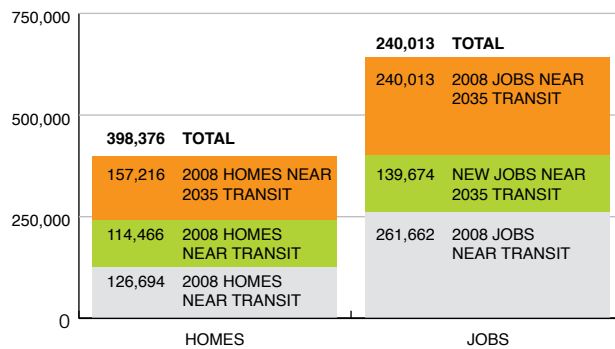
750,000

500,000

250,000

0

398,376 TOTAL

157,216 2008 HOMES NEAR 2035 TRANSIT

114,466 2008 HOMES NEAR TRANSIT

126,694 2008 HOMES NEAR TRANSIT

240,013 TOTAL

240,013 2008 JOBS NEAR 2035 TRANSIT

139,674 NEW JOBS NEAR 2035 TRANSIT

261,662 2008 JOBS NEAR TRANSIT

HOMES

JOBS